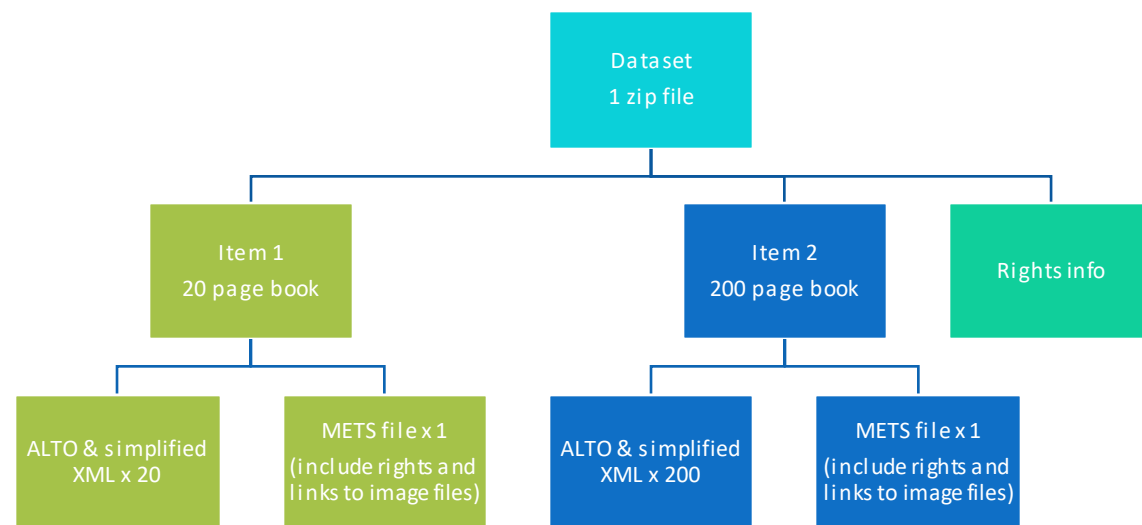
Dataset
1 zip file

Item 1
20 page book

Item 2
200 page book

Rights info

ALTO & simplified XML x 20

METS file x 1
(include rights and links to image files)

ALTO & simplified XML x 200

METS file x 1
(include rights and links to image files)